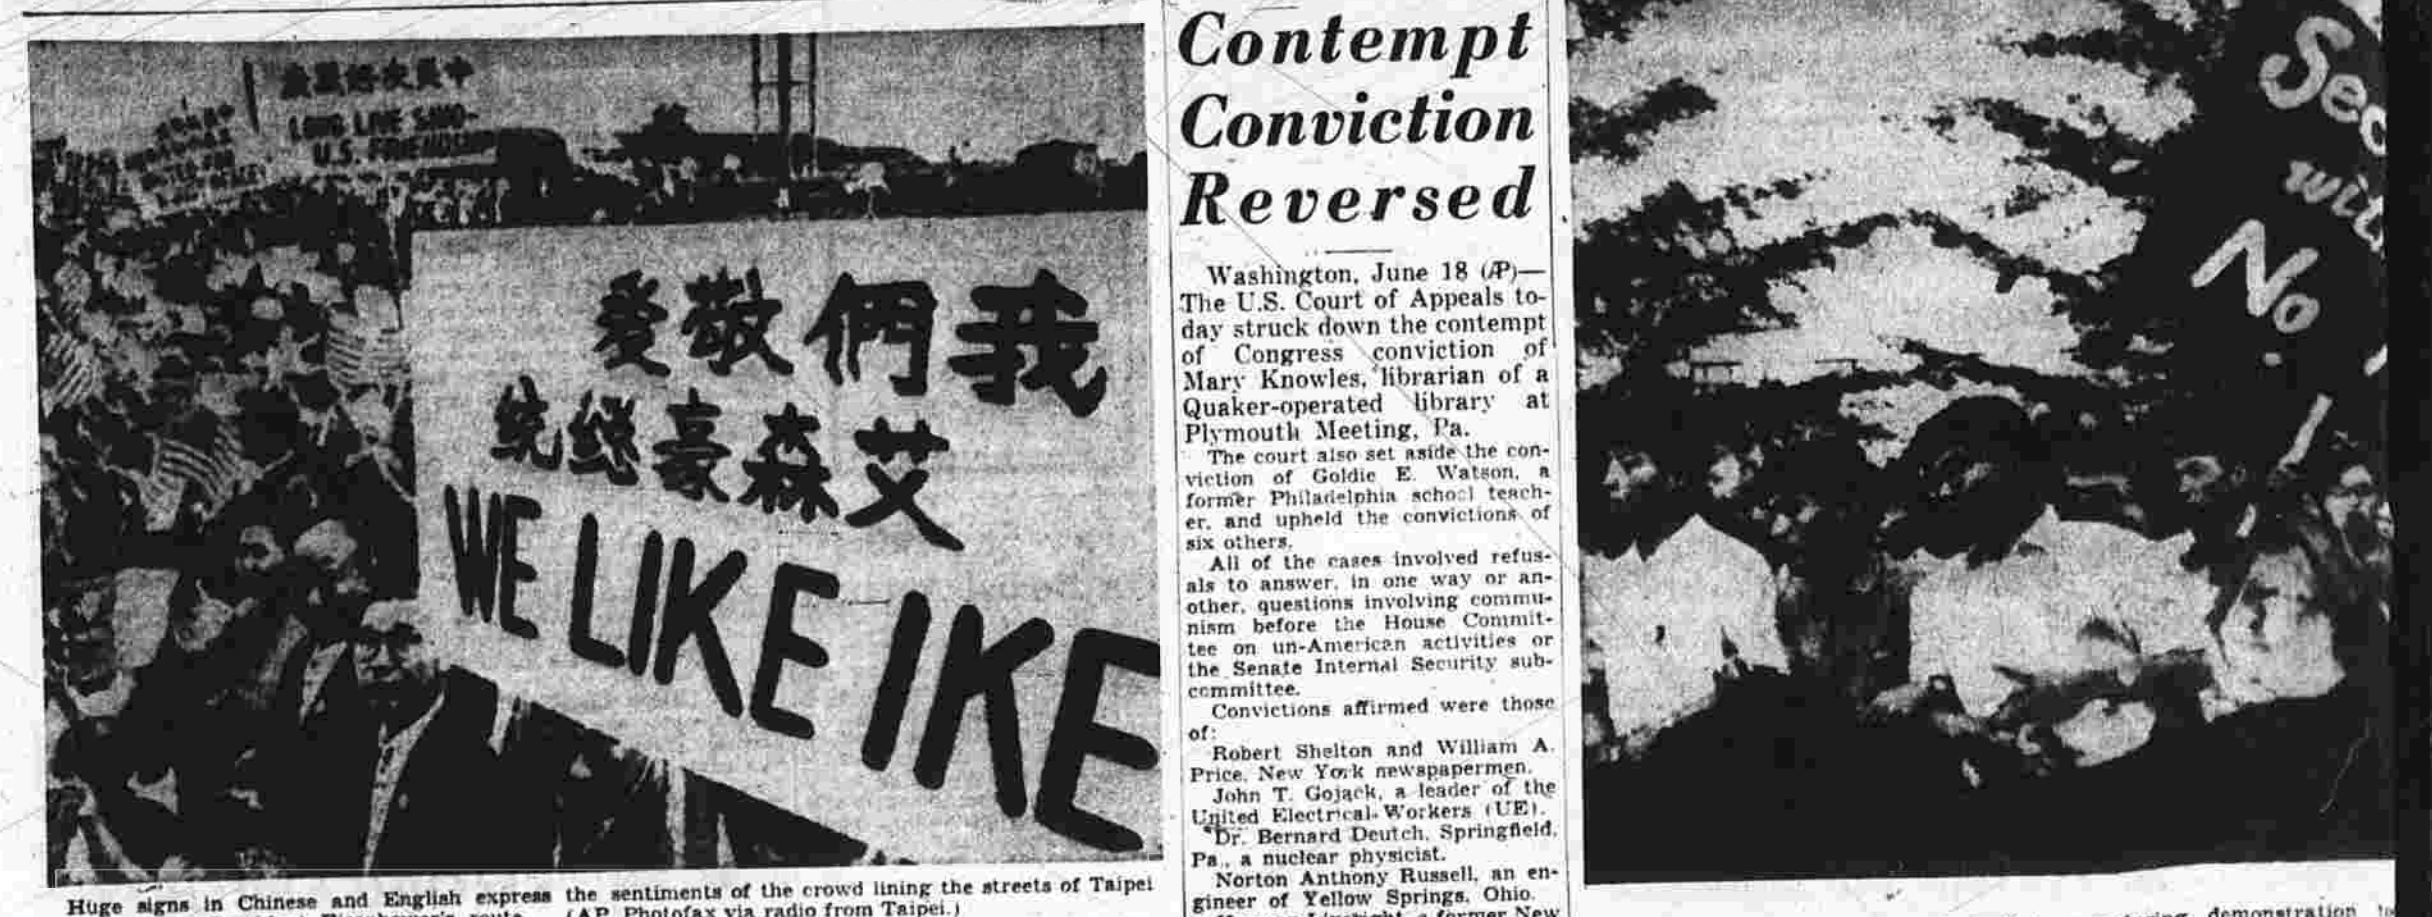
中美合作 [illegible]
LONG LIVE SINO-U.S. FRIENDSHIP

我們敬愛
艾森豪總統
WE LIKE IKE

Huge signs in Chinese and English express the sentiments of the crowd lining the streets of Taipei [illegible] Eisenhower's route. (AP Photofax via radio from Taipei.)

Contempt Conviction Reversed

Washington, June 18 (AP)—The U.S. Court of Appeals today struck down the contempt of Congress conviction of Mary Knowles, librarian of a Quaker-operated library at Plymouth Meeting, Pa.

The court also set aside the conviction of Goldie E. Watson, a former Philadelphia school teacher, and upheld the convictions of six others.

All of the cases involved refusals to answer, in one way or another, questions involving communism before the House Committee on un-American activities or the Senate Internal Security subcommittee.

Convictions affirmed were those of:

Robert Shelton and William A. Price, New York newspapermen.

John T. Gojack, a leader of the United Electrical Workers (UE).

Dr. Bernard Deutch, Springfield, Pa., a nuclear physicist.

Norton Anthony Russell, an engineer of Yellow Springs, Ohio.

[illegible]

Se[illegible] wit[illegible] No

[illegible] demonstration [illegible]